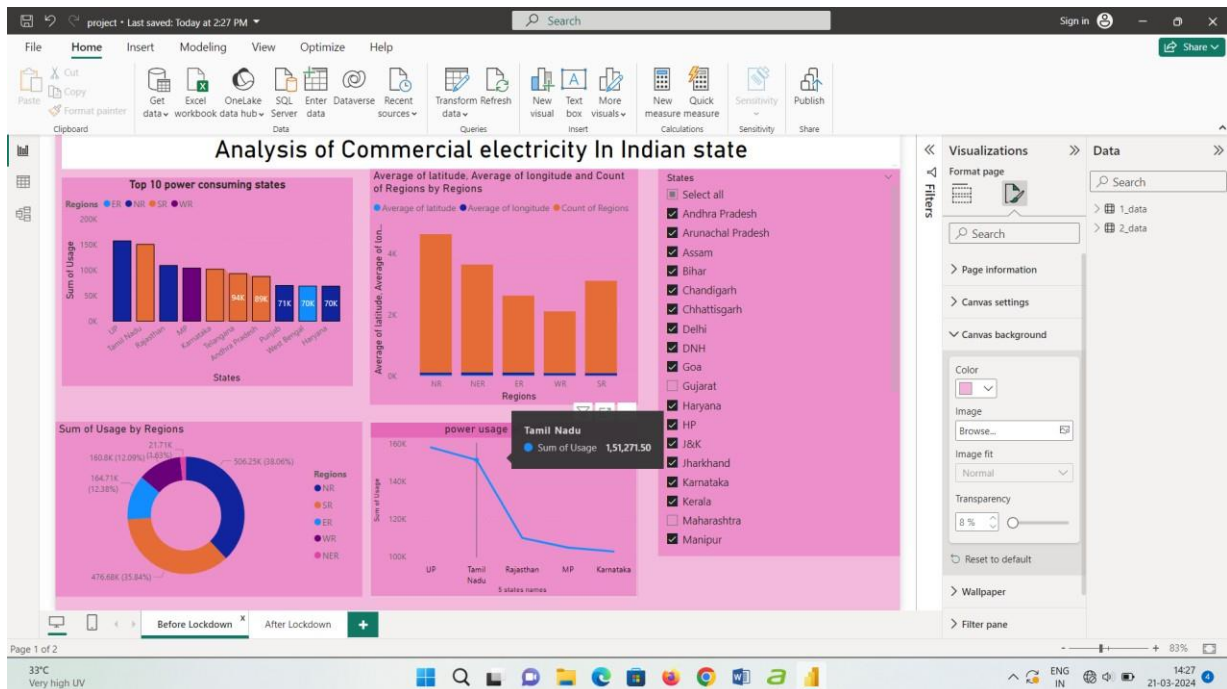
project • Last saved: Today at 2:27 PM

Search

Sign in

Share

File Home Insert Modeling View Optimize Help

Paste
Cut
Copy
Format painter
Clipboard

Get data
Excel workbook
OneLake data hub
SQL Server
Enter data
Dataverse
Recent sources
Data

Transform data
Refresh
Queries

New visual
Text box
More visuals
Insert

New measure
Quick measure
Calculations

Sensitivity
Sensitivity

Publish
Share

Analysis of Commercial electricity In Indian state

Top 10 power consuming states

Regions ● ER ● NR ● SR ● WR

200K
150K
100K
50K
0K

Sum of Usage

94K 89K 71K 70K 70K

UP Tamil Nadu Rajasthan MP Karnataka Telangana Andhra Pradesh Punjab West Bengal Haryana

States

Average of latitude, Average of longitude and Count of Regions by Regions

● Average of latitude ● Average of longitude ● Count of Regions

4K
2K
0K

Average of latitude, Average of lon...

NR NER ER WR SR

Regions

States

Select all
Andhra Pradesh
Arunachal Pradesh
Assam
Bihar
Chandigarh
Chhattisgarh
Delhi
DNH
Goa
Gujarat
Haryana
HP
J&K
Jharkhand
Karnataka
Kerala
Maharashtra
Manipur

Sum of Usage by Regions

21.71K (3.63%)
160.8K (12.09%)
164.71K (12.38%)
506.25K (38.06%)
476.68K (35.84%)

Regions
● NR
● SR
● ER
● WR
● NER

power usage

Tamil Nadu
● Sum of Usage 1,51,271.50

160K
140K
120K
100K

Sum of Usage

UP Tamil Nadu Rajasthan MP Karnataka

5 states names

Filters

Visualizations

Format page

Search

Page information

Canvas settings

Canvas background

Color

Image

Browse...

Image fit

Normal

Transparency

8 %

Reset to default

Wallpaper

Filter pane

Data

Search

1_data

2_data

Before Lockdown

After Lockdown

Page 1 of 2

83%

33°C
Very high UV

ENG
IN

14:27
21-03-2024